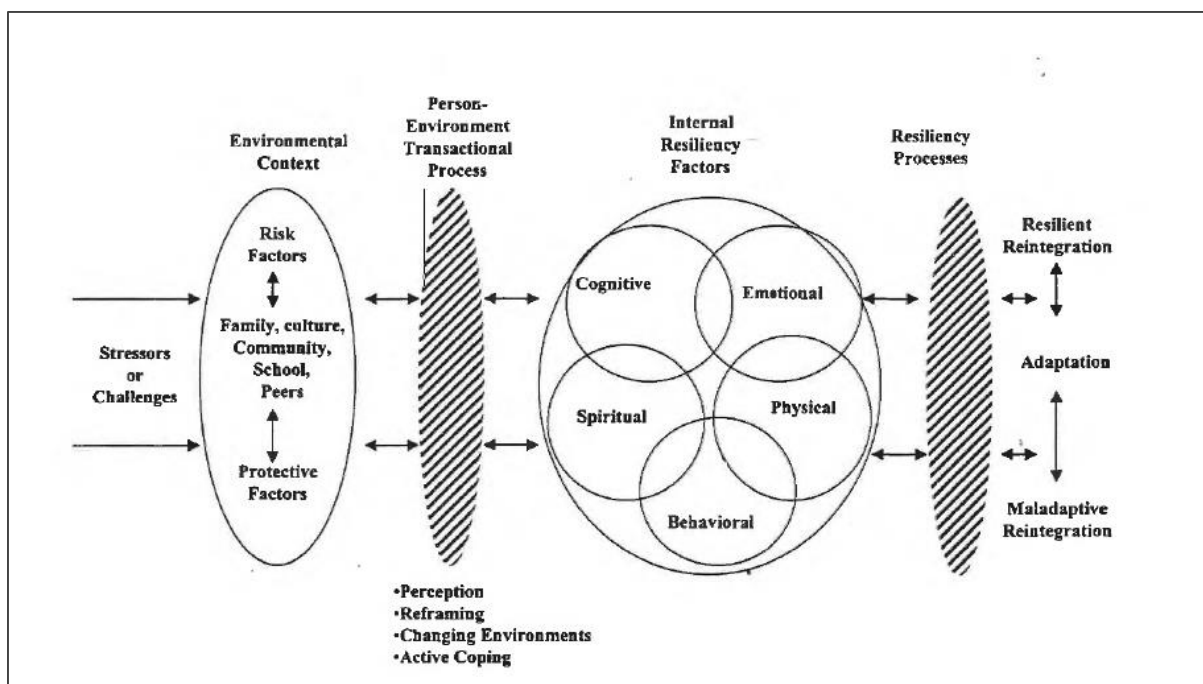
Environmental Context

Person-Environment Transactional Process

Internal Resiliency Factors

Resiliency Processes

Stressors or Challenges

Risk Factors

Family, culture, Community, School, Peers

Protective Factors

Cognitive

Emotional

Spiritual

Physical

Behavioral

Resilient Reintegration

Adaptation

Maladaptive Reintegration

•Perception
•Reframing
•Changing Environments
•Active Coping